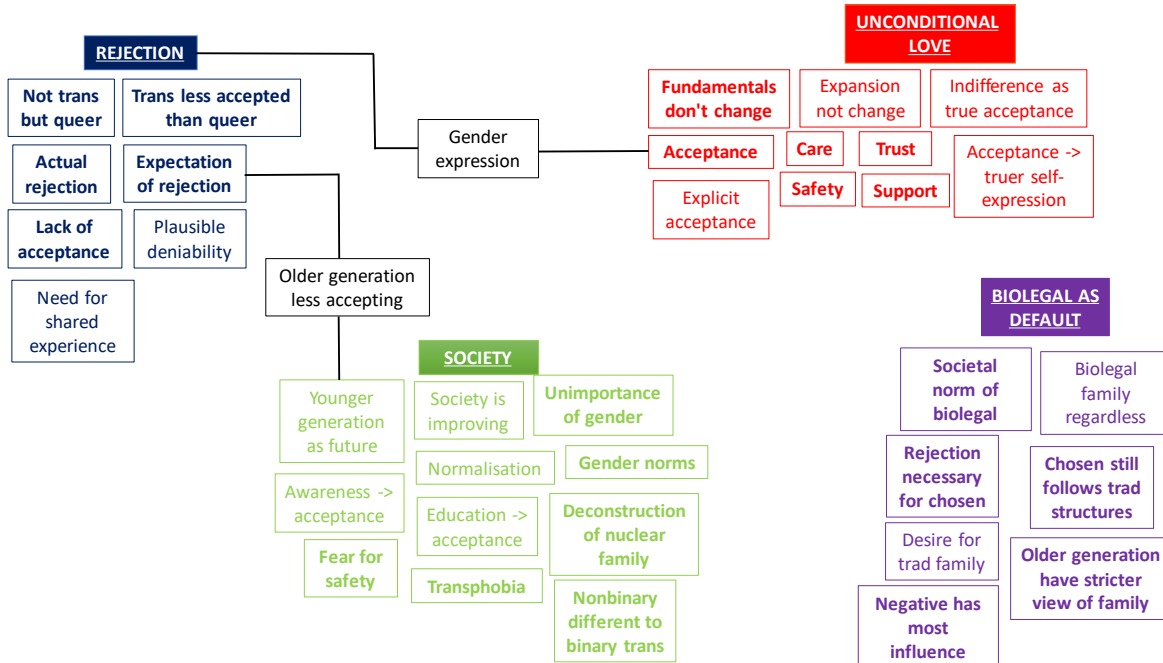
REJECTION

Not trans but queer

Trans less accepted than queer

Actual rejection

Expectation of rejection

Lack of acceptance

Plausible deniability

Need for shared experience

Gender expression

Older generation less accepting

UNCONDITIONAL LOVE

Fundamentals don't change

Expansion not change

Indifference as true acceptance

Acceptance

Care

Trust

Acceptance -> truer self-expression

Explicit acceptance

Safety

Support

SOCIETY

Younger generation as future

Society is improving

Unimportance of gender

Normalisation

Gender norms

Awareness -> acceptance

Education -> acceptance

Deconstruction of nuclear family

Fear for safety

Transphobia

Nonbinary different to binary trans

BIOLEGAL AS DEFAULT

Societal norm of biolegal

Biolegal family regardless

Rejection necessary for chosen

Chosen still follows trad structures

Desire for trad family

Older generation have stricter view of family

Negative has most influence